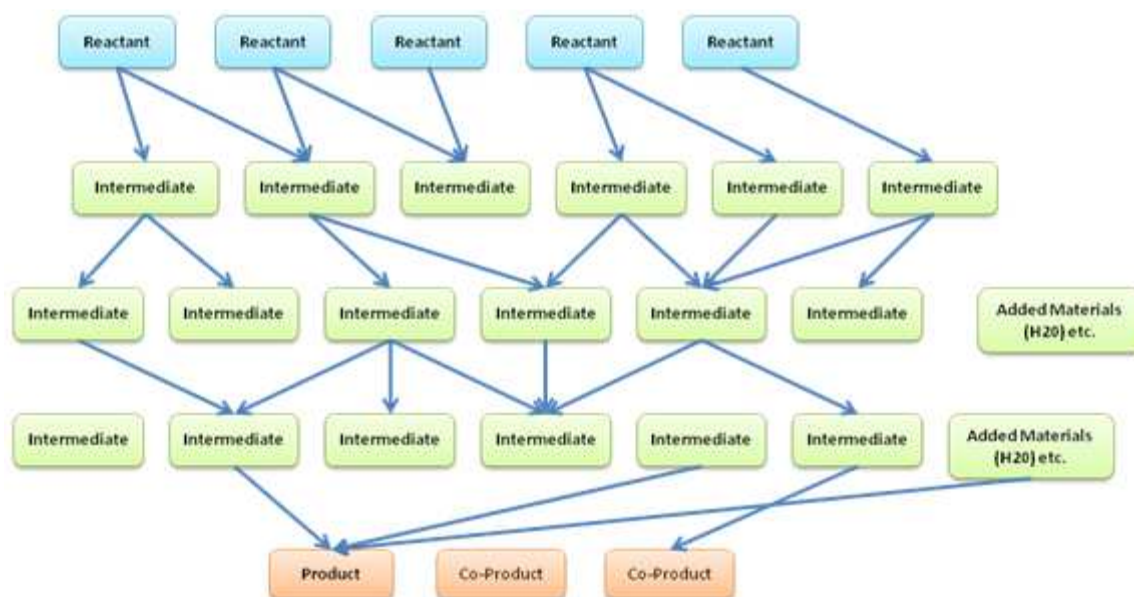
Reactant
Reactant
Reactant
Reactant
Reactant

Intermediate
Intermediate
Intermediate
Intermediate
Intermediate
Intermediate

Intermediate
Intermediate
Intermediate
Intermediate
Intermediate
Intermediate
Added Materials (H20) etc.

Intermediate
Intermediate
Intermediate
Intermediate
Intermediate
Intermediate
Added Materials (H20) etc.

Product
Co-Product
Co-Product